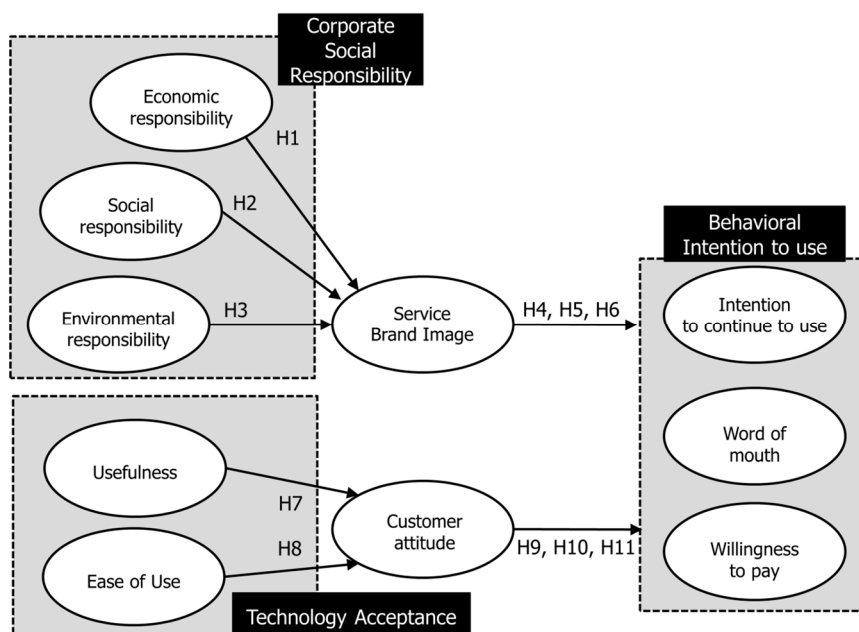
Corporate Social Responsibility

Economic responsibility

Social responsibility

Environmental responsibility

H1

H2

H3

Service Brand Image

H4, H5, H6

Behavioral Intention to use

Intention to continue to use

Word of mouth

Willingness to pay

Usefulness

Ease of Use

H7

H8

Customer attitude

H9, H10, H11

Technology Acceptance